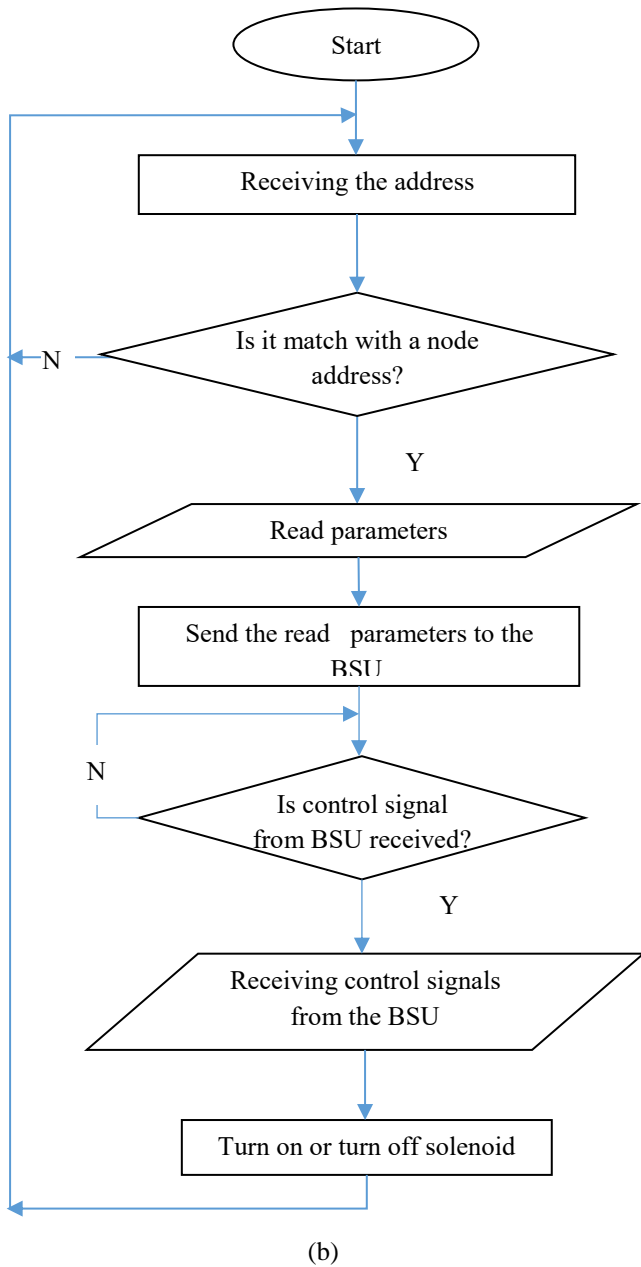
Start

Receiving the address

N

Is it match with a node address?

Y

Read parameters

Send the read parameters to the BSU

N

Is control signal from BSU received?

Y

Receiving control signals from the BSU

Turn on or turn off solenoid

(b)